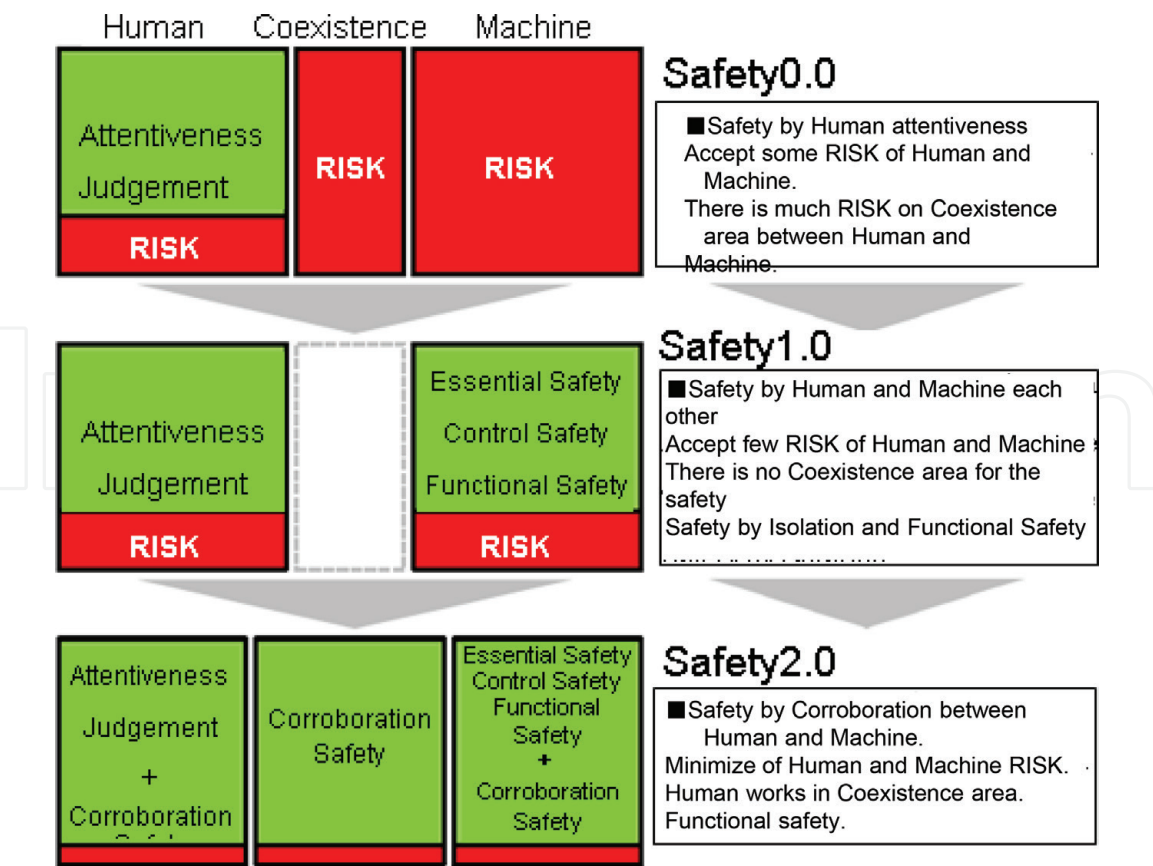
Human Coexistence Machine

Attentiveness Judgement

RISK

RISK

RISK

Safety0.0

■Safety by Human attentiveness
Accept some RISK of Human and Machine.
There is much RISK on Coexistence area between Human and Machine.

Attentiveness Judgement

RISK

Essential Safety
Control Safety
Functional Safety

RISK

Safety1.0

■Safety by Human and Machine each other
Accept few RISK of Human and Machine
There is no Coexistence area for the safety
Safety by Isolation and Functional Safety
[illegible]

Attentiveness
Judgement
+
Corroboration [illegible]

Corroboration Safety

Essential Safety
Control Safety
Functional Safety
+
Corroboration Safety

Safety2.0

■Safety by Corroboration between Human and Machine.
Minimize of Human and Machine RISK.
Human works in Coexistence area.
Functional safety.